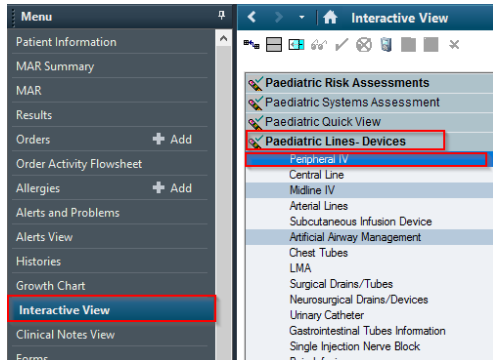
Menu
Patient Information
MAR Summary
MAR
Results
Orders + Add
Order Activity Flowsheet
Allergies + Add
Alerts and Problems
Alerts View
Histories
Growth Chart
Interactive View
Clinical Notes View
Forms

Interactive View

Paediatric Risk Assessments
Paediatric Systems Assessment
Paediatric Quick View
Paediatric Lines- Devices
Peripheral IV
Central Line
Midline IV
Arterial Lines
Subcutaneous Infusion Device
Artificial Airway Management
Chest Tubes
LMA
Surgical Drains/Tubes
Neurosurgical Drains/Devices
Urinary Catheter
Gastrointestinal Tubes Information
Single Injection Nerve Block
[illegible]